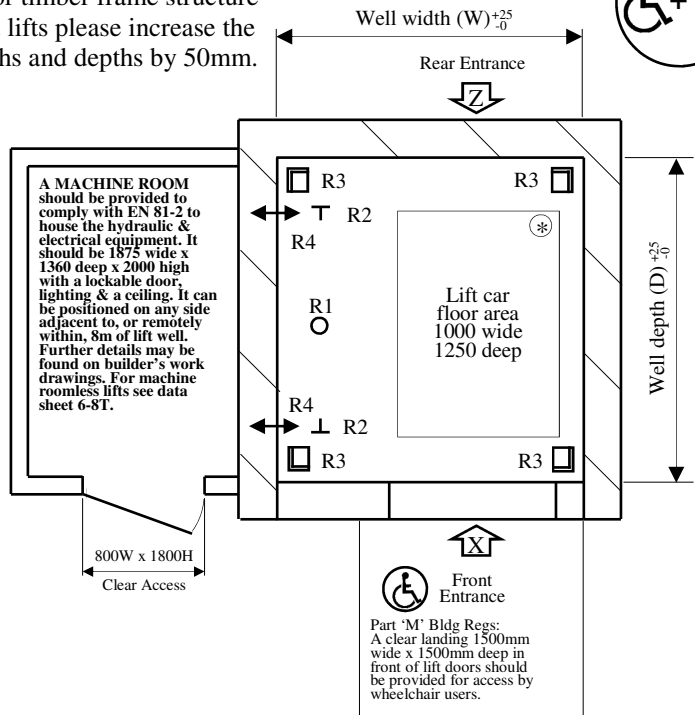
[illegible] lifts please increase the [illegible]hs and depths by 50mm.

Well width (W)$^{+25}_{-0}$

Rear Entrance

Z

A MACHINE ROOM should be provided to comply with EN 81-2 to house the hydraulic & electrical equipment. It should be 1875 wide x 1360 deep x 2000 high with a lockable door, lighting & a ceiling. It can be positioned on any side adjacent to, or remotely within, 8m of lift well. Further details may be found on builder's work drawings. For machine roomless lifts see data sheet 6-8T.

R3 R3

R2

R4

R1

Lift car floor area 1000 wide 1250 deep

Well depth (D) $^{+25}_{-0}$

R4

R2

R3 R3

X

800W x 1800H

Clear Access

Front Entrance

Part 'M' Bldg Regs: A clear landing 1500mm wide x 1500mm deep in front of lift doors should be provided for access by wheelchair users.